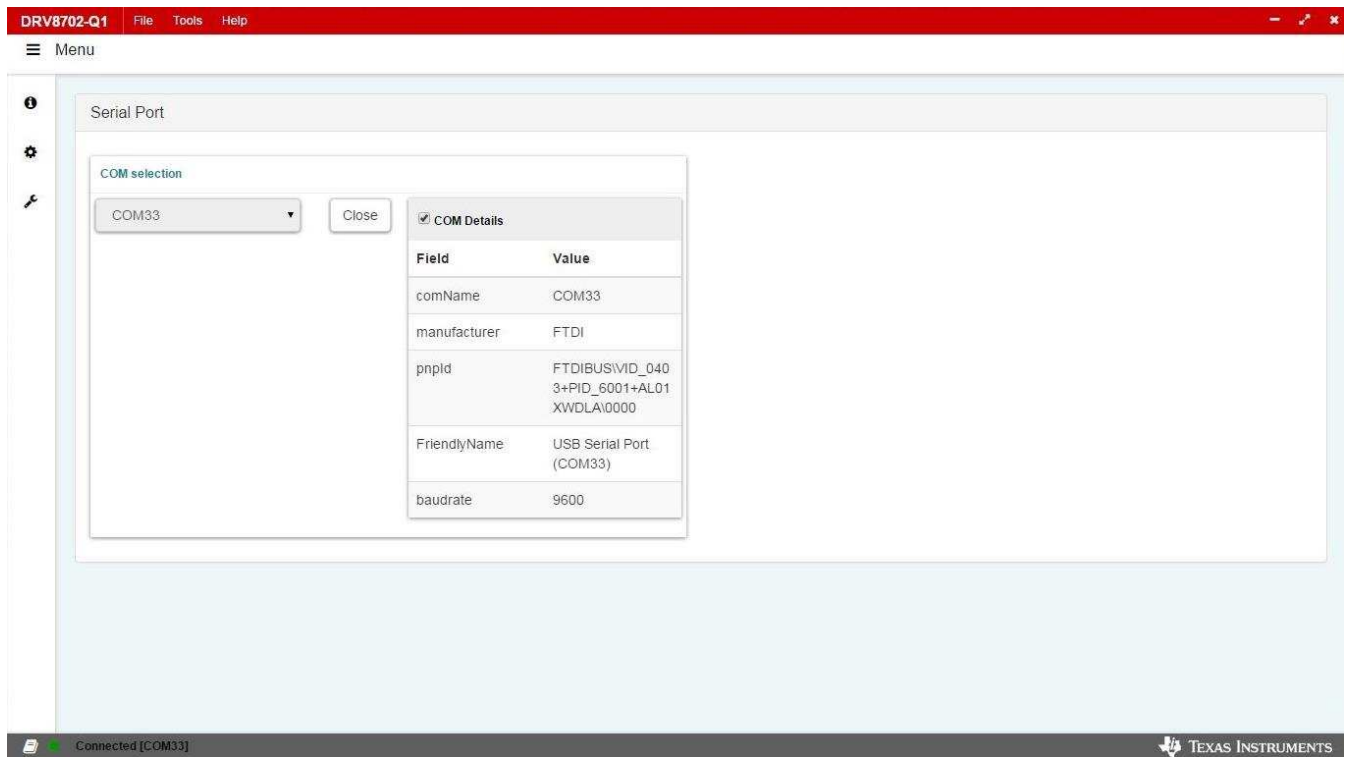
DRV8702-Q1 File Tools Help

≡ Menu

Serial Port

COM selection

COM33

Close

COM Details

| Field | Value |
|---|---|
| comName | COM33 |
| manufacturer | FTDI |
| pnpId | FTDIBUS\VID_0403+PID_6001+AL01XWDLA\0000 |
| FriendlyName | USB Serial Port (COM33) |
| baudrate | 9600 |

Connected [COM33]

TEXAS INSTRUMENTS